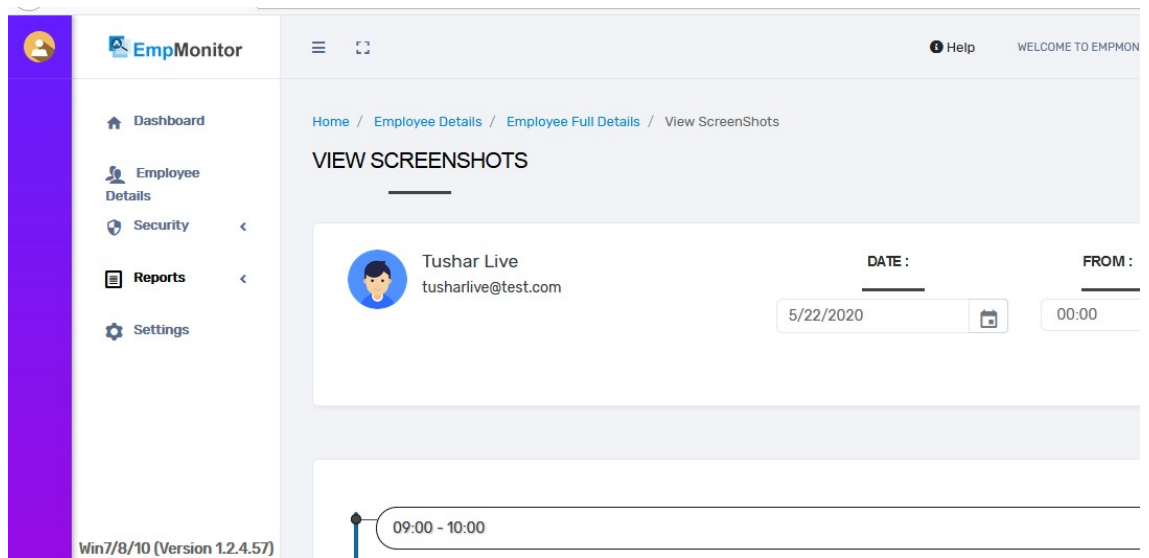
EmpMonitor

Dashboard

Employee Details

Security

Reports

Settings

Win7/8/10 (Version 1.2.4.57)

Help

WELCOME TO EMPMON

Home / Employee Details / Employee Full Details / View ScreenShots

VIEW SCREENSHOTS

Tushar Live
tusharlive@test.com

DATE :

5/22/2020

FROM :

00:00

09:00 - 10:00